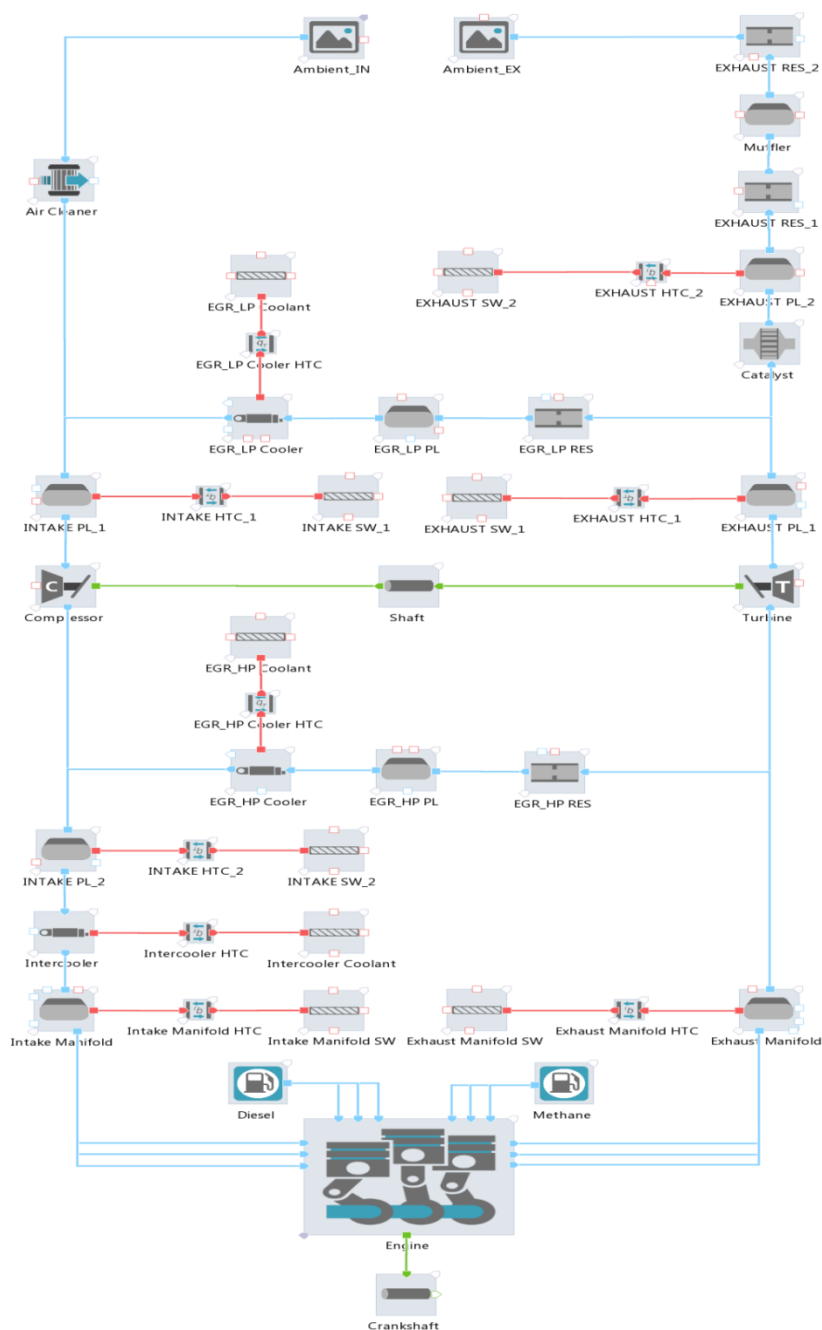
Ambient_IN

Ambient_EX

EXHAUST RES_2

Muffler

Air Cleaner

EXHAUST RES_1

EGR_LP Coolant

EXHAUST SW_2

EXHAUST HTC_2

EXHAUST PL_2

EGR_LP Cooler HTC

Catalyst

EGR_LP Cooler

EGR_LP PL

EGR_LP RES

INTAKE PL_1

INTAKE HTC_1

INTAKE SW_1

EXHAUST SW_1

EXHAUST HTC_1

EXHAUST PL_1

C

T

Compressor

Shaft

Turbine

EGR_HP Coolant

EGR_HP Cooler HTC

EGR_HP Cooler

EGR_HP PL

EGR_HP RES

INTAKE PL_2

INTAKE HTC_2

INTAKE SW_2

Intercooler

Intercooler HTC

Intercooler Coolant

Intake Manifold

Intake Manifold HTC

Intake Manifold SW

Exhaust Manifold SW

Exhaust Manifold HTC

Exhaust Manifold

Diesel

Methane

Engine

Crankshaft